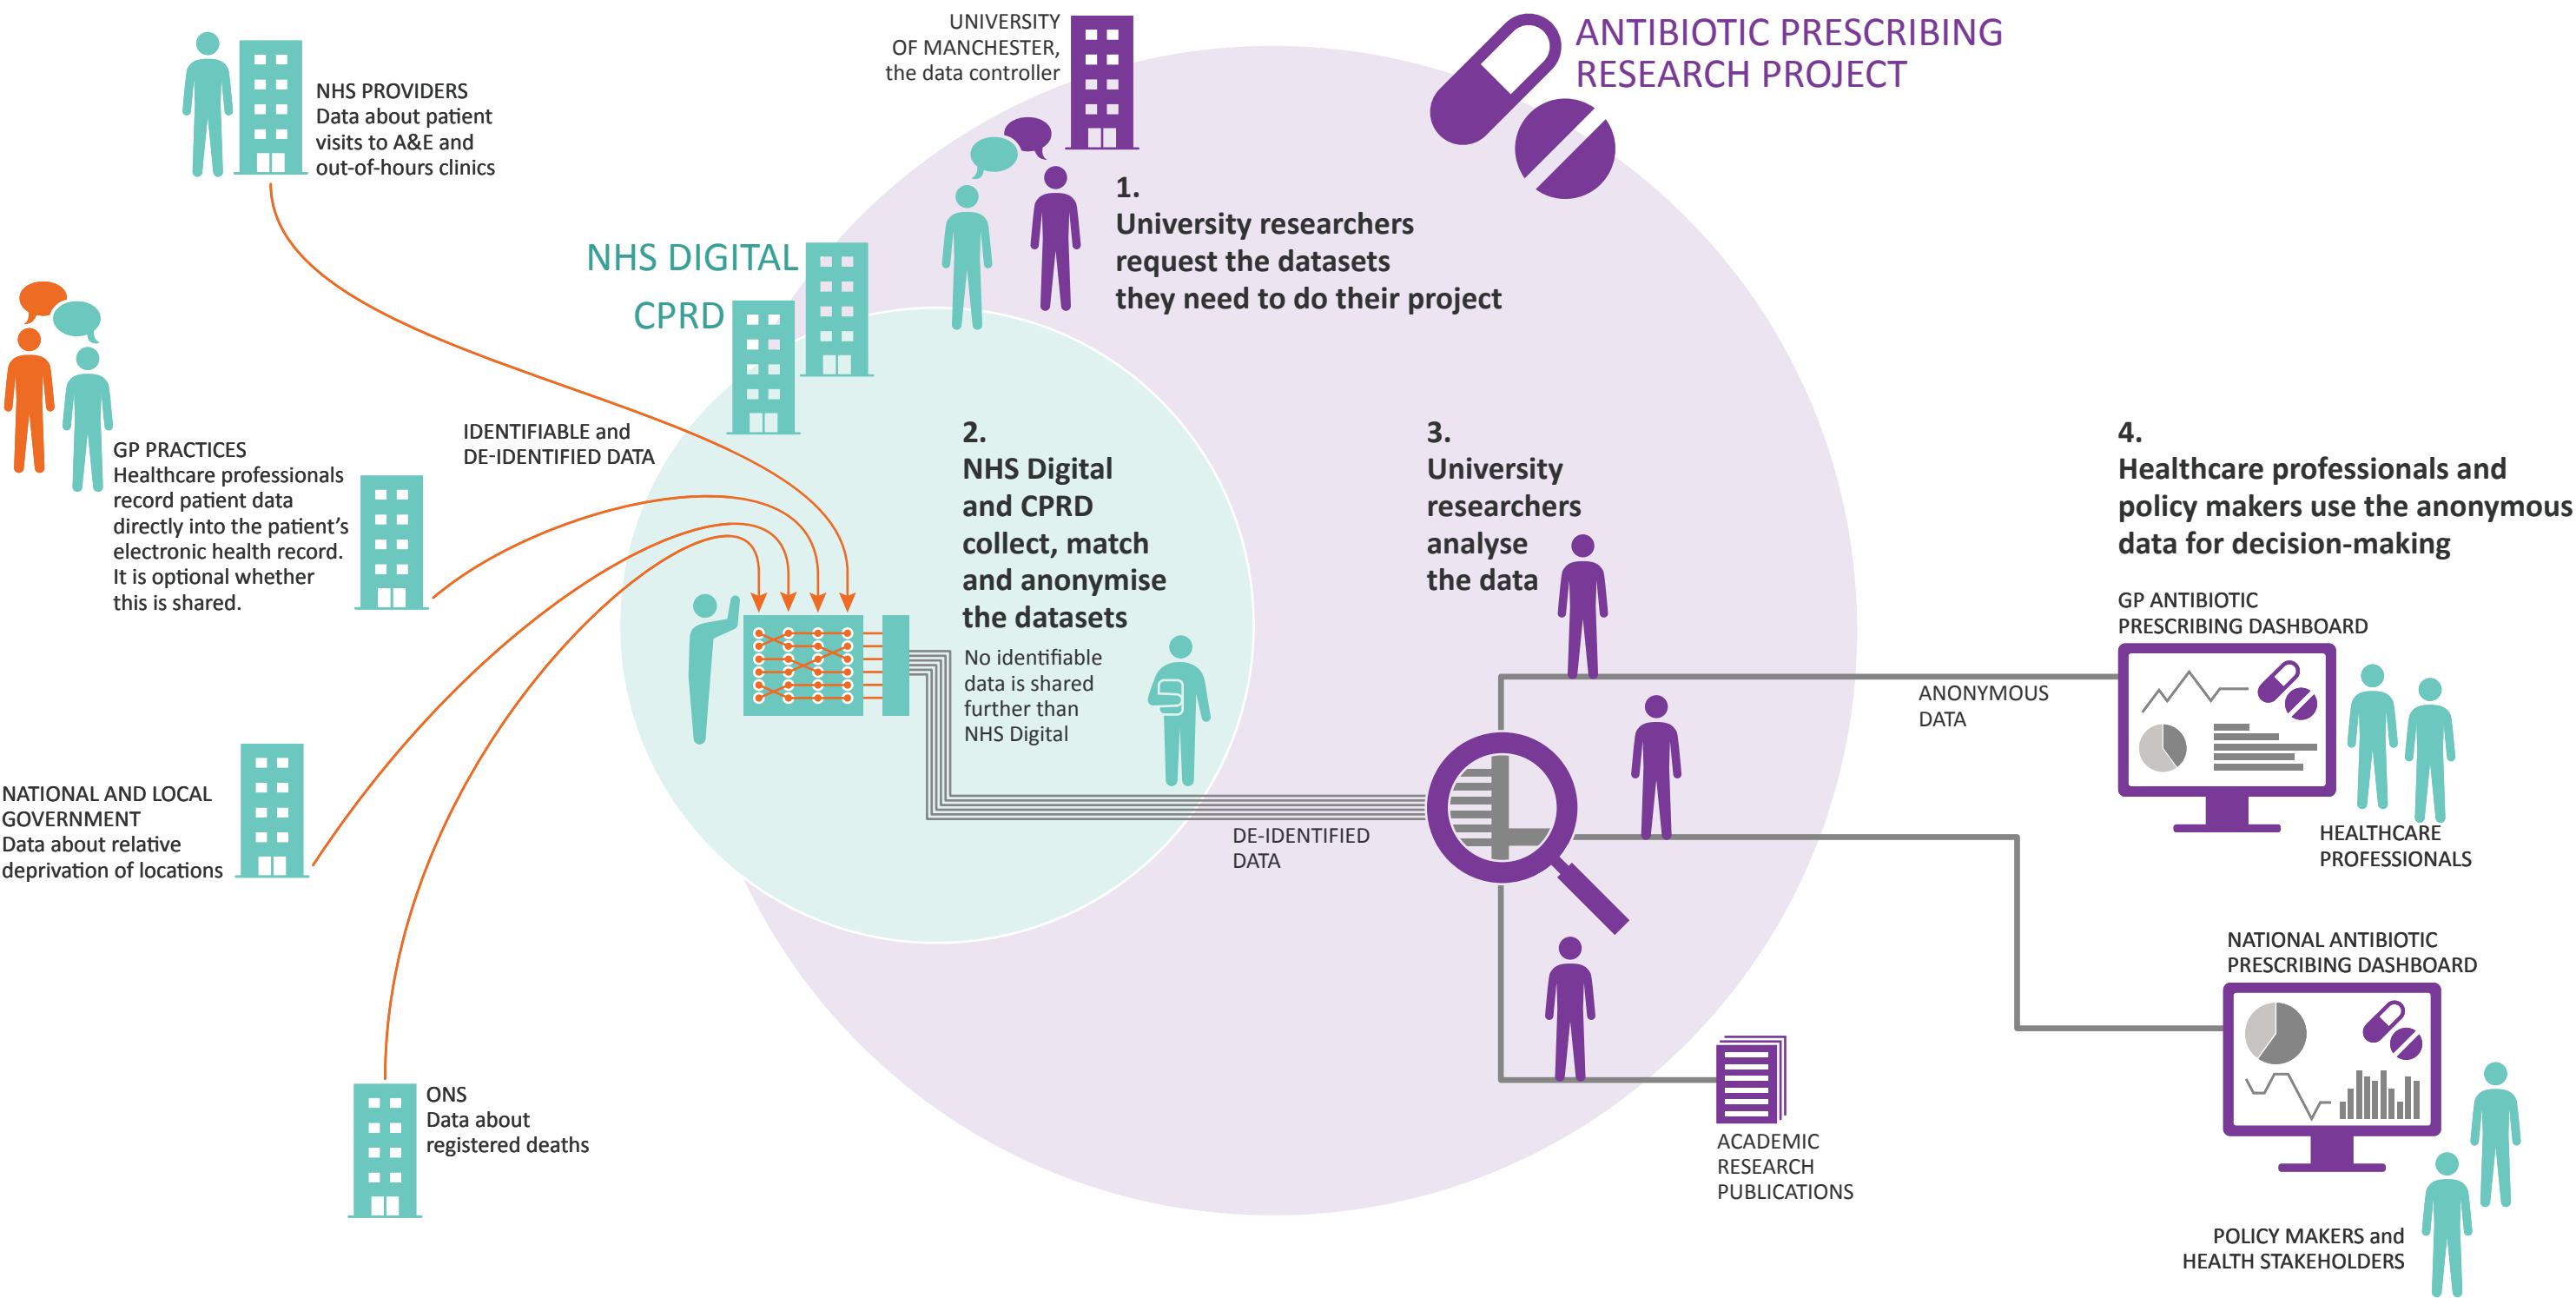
ANTIBIOTIC PRESCRIBING RESEARCH PROJECT

UNIVERSITY OF MANCHESTER, the data controller

NHS PROVIDERS
Data about patient visits to A&E and out-of-hours clinics

1.
University researchers request the datasets they need to do their project

NHS DIGITAL

CPRD

GP PRACTICES
Healthcare professionals record patient data directly into the patient's electronic health record. It is optional whether this is shared.

IDENTIFIABLE and DE-IDENTIFIED DATA

2.
NHS Digital and CPRD collect, match and anonymise the datasets

No identifiable data is shared further than NHS Digital

3.
University researchers analyse the data

4.
Healthcare professionals and policy makers use the anonymous data for decision-making

GP ANTIBIOTIC PRESCRIBING DASHBOARD

ANONYMOUS DATA

HEALTHCARE PROFESSIONALS

NATIONAL AND LOCAL GOVERNMENT
Data about relative deprivation of locations

DE-IDENTIFIED DATA

NATIONAL ANTIBIOTIC PRESCRIBING DASHBOARD

ONS
Data about registered deaths

ACADEMIC RESEARCH PUBLICATIONS

POLICY MAKERS and HEALTH STAKEHOLDERS